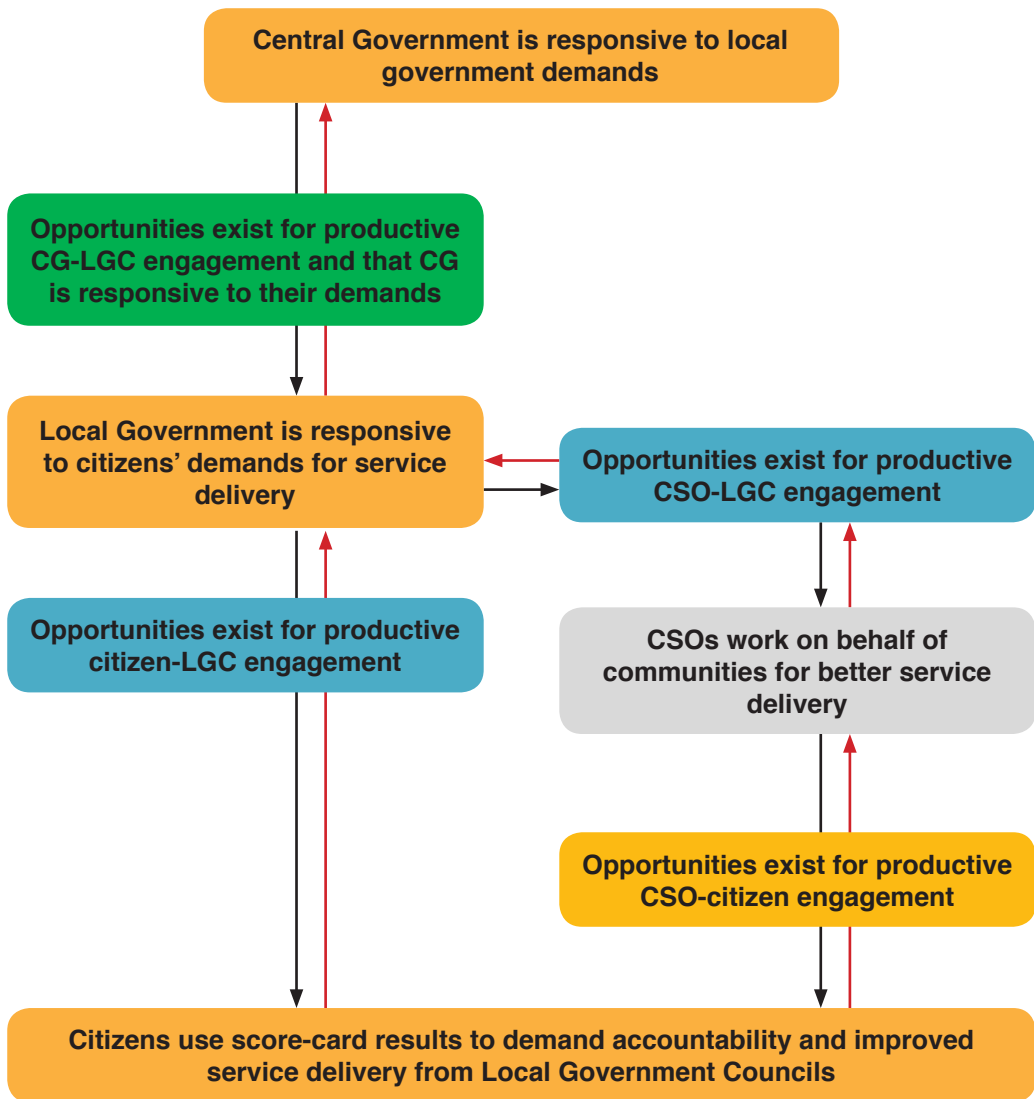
Central Government is responsive to local government demands

Opportunities exist for productive CG-LGC engagement and that CG is responsive to their demands

Local Government is responsive to citizens' demands for service delivery

Opportunities exist for productive CSO-LGC engagement

Opportunities exist for productive citizen-LGC engagement

CSOs work on behalf of communities for better service delivery

Opportunities exist for productive CSO-citizen engagement

Citizens use score-card results to demand accountability and improved service delivery from Local Government Councils